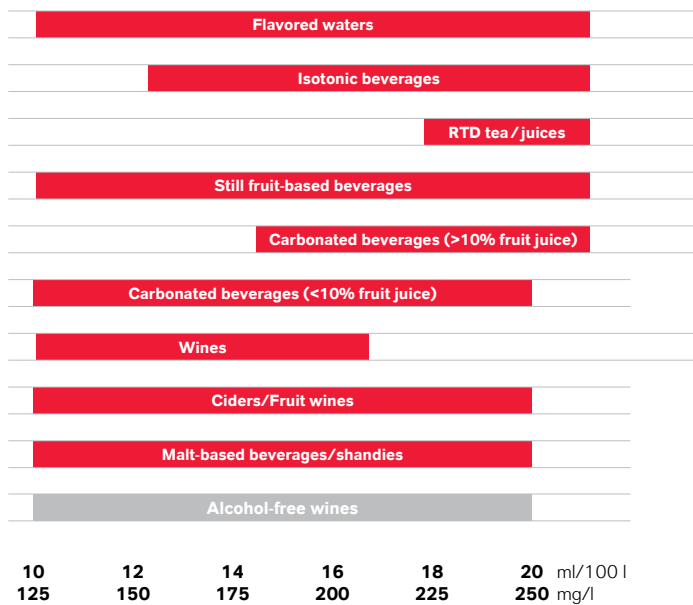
Flavored waters

Isotonic beverages

RTD tea / juices

Still fruit-based beverages

Carbonated beverages (>10% fruit juice)

Carbonated beverages (<10% fruit juice)

Wines

Ciders/Fruit wines

Malt-based beverages/shandies

Alcohol-free wines

| 10 | 12 | 14 | 16 | 18 | 20 | ml/100 l |
|---|---|---|---|---|---|---|
| 125 | 150 | 175 | 200 | 225 | 250 | mg/l |